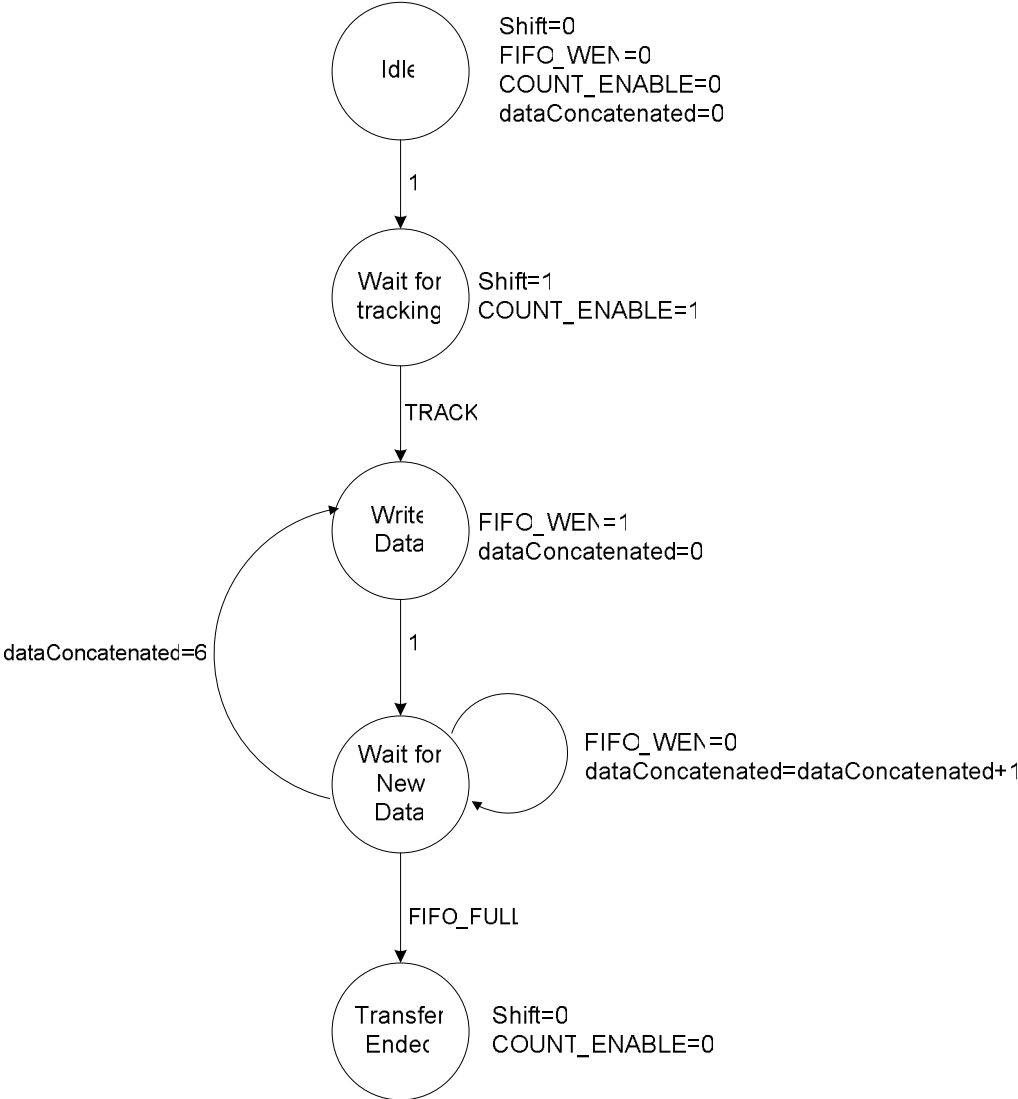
Idle

Shift=0
FIFO_WEN=0
COUNT_ENABLE=0
dataConcatenated=0

1

Wait for tracking

Shift=1
COUNT_ENABLE=1

TRACK

Write Data

FIFO_WEN=1
dataConcatenated=0

dataConcatenated=6

1

Wait for New Data

FIFO_WEN=0
dataConcatenated=dataConcatenated+1

FIFO_FULL

Transfer Ended

Shift=0
COUNT_ENABLE=0